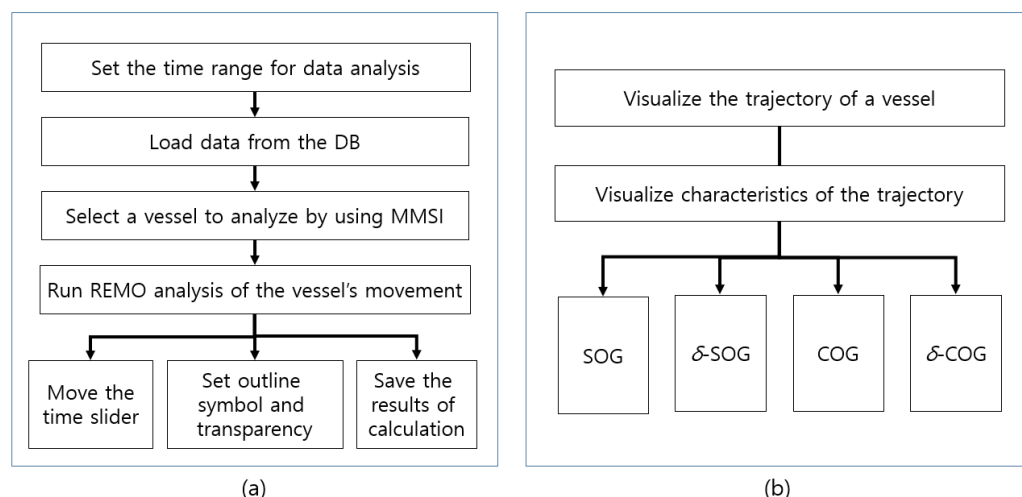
Set the time range for data analysis

Load data from the DB

Select a vessel to analyze by using MMSI

Run REMO analysis of the vessel’s movement

Move the time slider

Set outline symbol and transparency

Save the results of calculation

(a)

Visualize the trajectory of a vessel

Visualize characteristics of the trajectory

SOG

$\delta$-SOG

COG

$\delta$-COG

(b)